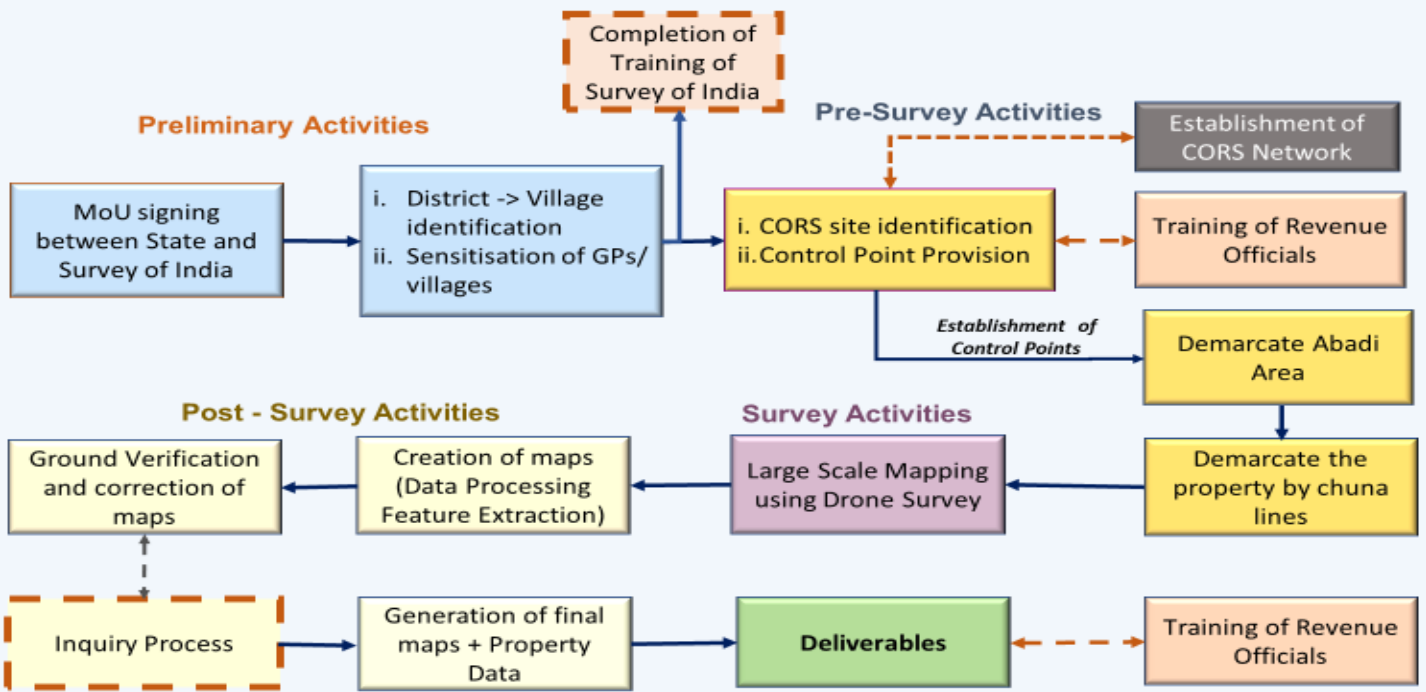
Completion of Training of Survey of India

Preliminary Activities

Pre-Survey Activities

Establishment of CORS Network

MoU signing between State and Survey of India

i. District -> Village identification
ii. Sensitisation of GPs/ villages

i. CORS site identification
ii. Control Point Provision

Training of Revenue Officials

Establishment of Control Points

Demarcate Abadi Area

Post - Survey Activities

Survey Activities

Ground Verification and correction of maps

Creation of maps (Data Processing Feature Extraction)

Large Scale Mapping using Drone Survey

Demarcate the property by chuna lines

Inquiry Process

Generation of final maps + Property Data

Deliverables

Training of Revenue Officials